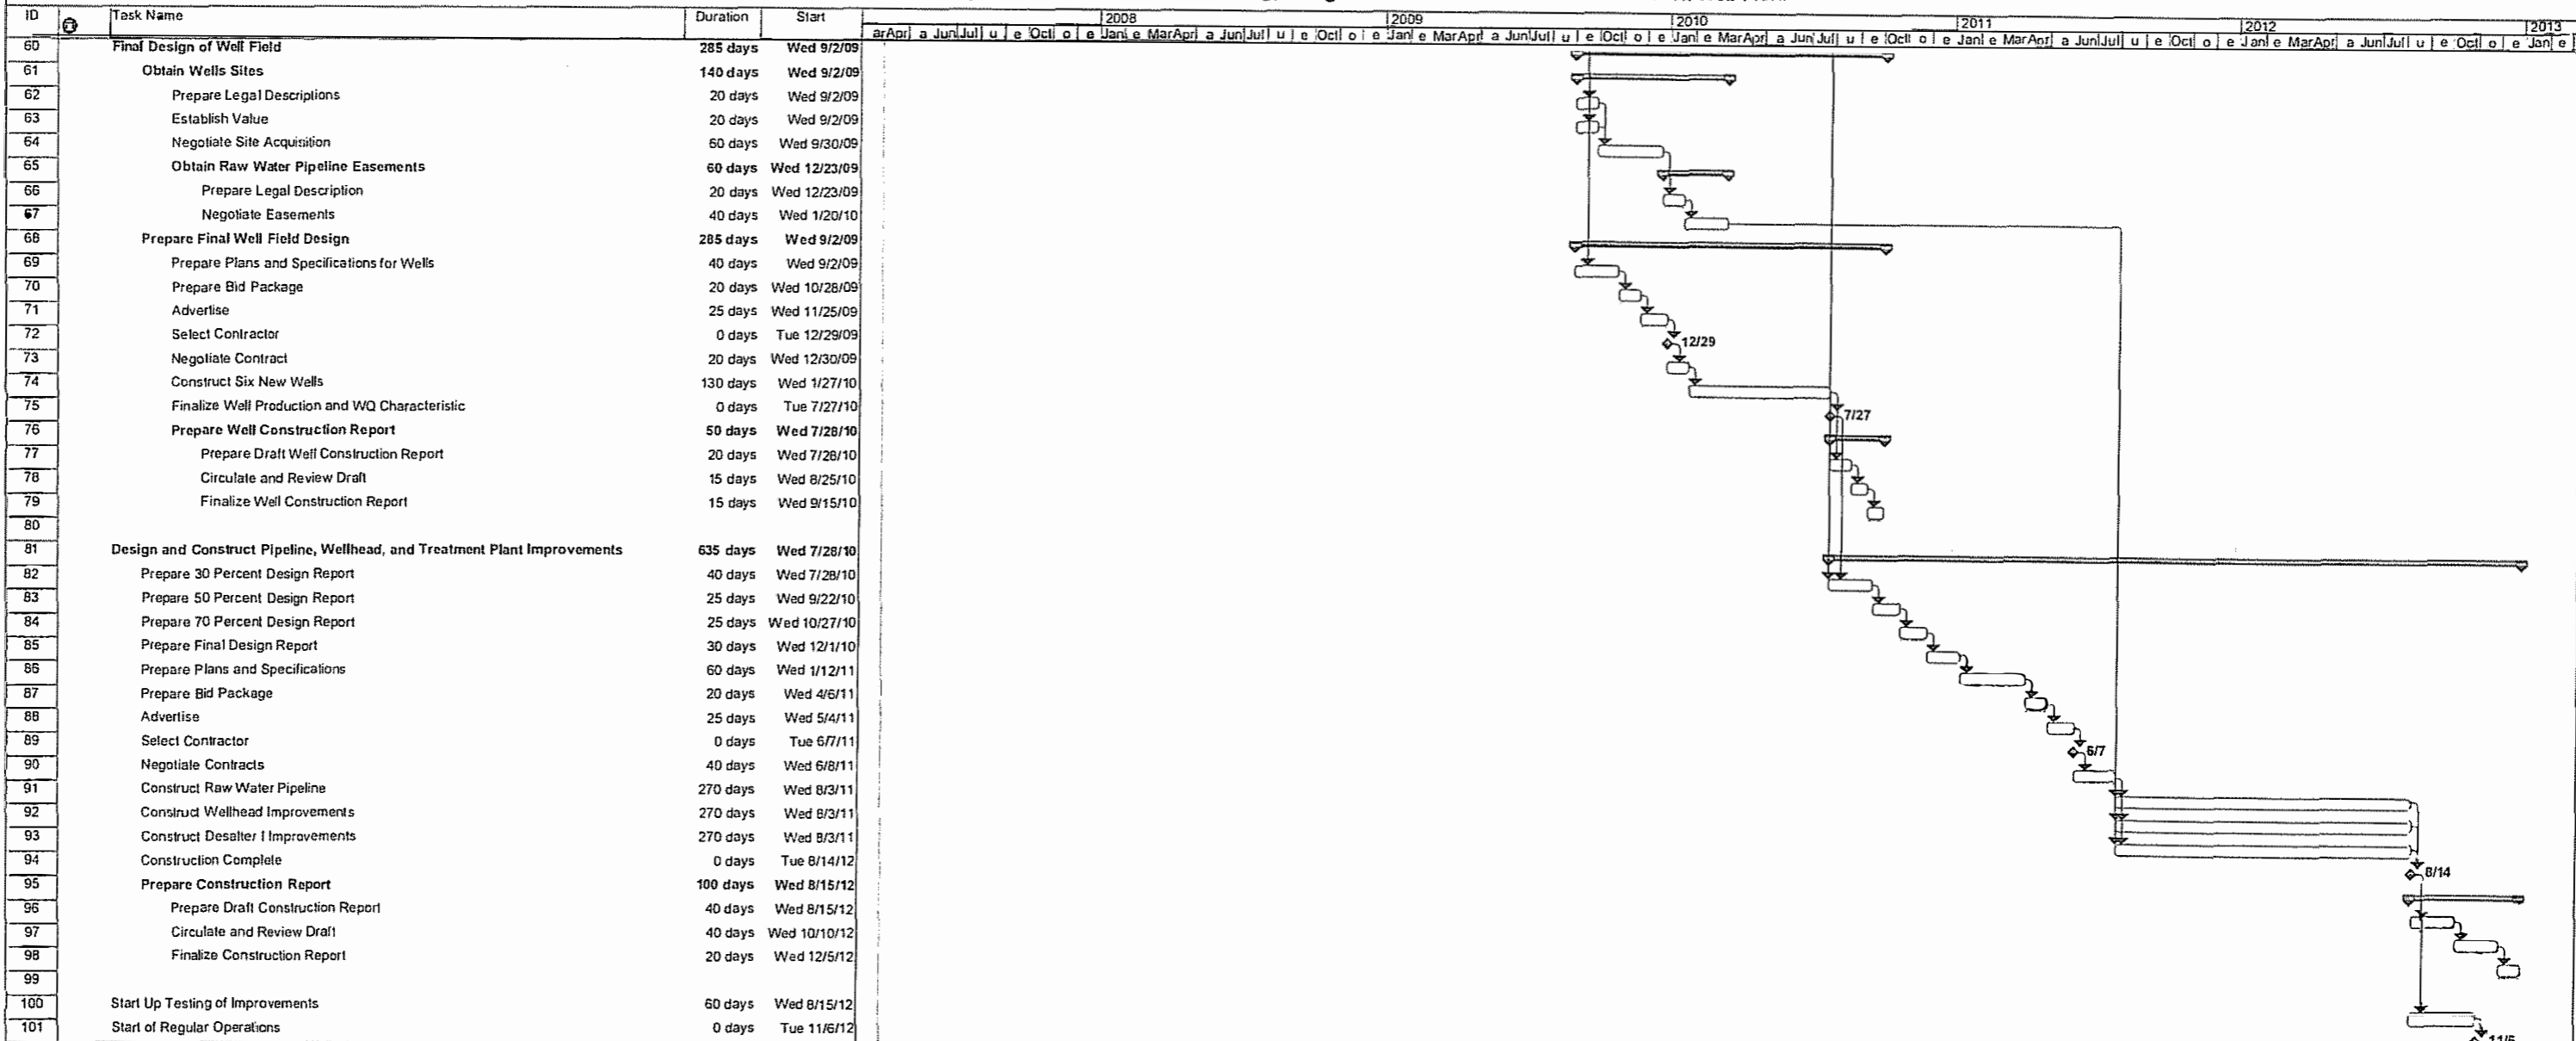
| ID | Task Name | Duration | Start |
|---|---|---|---|
| 60 | Final Design of Well Field | 285 days | Wed 9/2/09 |
| 61 | Obtain Wells Sites | 140 days | Wed 9/2/09 |
| 62 | Prepare Legal Descriptions | 20 days | Wed 9/2/09 |
| 63 | Establish Value | 20 days | Wed 9/2/09 |
| 64 | Negotiate Site Acquisition | 60 days | Wed 9/30/09 |
| 65 | Obtain Raw Water Pipeline Easements | 60 days | Wed 12/23/09 |
| 66 | Prepare Legal Description | 20 days | Wed 12/23/09 |
| 67 | Negotiate Easements | 40 days | Wed 1/20/10 |
| 68 | Prepare Final Well Field Design | 285 days | Wed 9/2/09 |
| 69 | Prepare Plans and Specifications for Wells | 40 days | Wed 9/2/09 |
| 70 | Prepare Bid Package | 20 days | Wed 10/28/09 |
| 71 | Advertise | 25 days | Wed 11/25/09 |
| 72 | Select Contractor | 0 days | Tue 12/29/09 |
| 73 | Negotiate Contract | 20 days | Wed 12/30/09 |
| 74 | Construct Six New Wells | 130 days | Wed 1/27/10 |
| 75 | Finalize Well Production and WQ Characteristic | 0 days | Tue 7/27/10 |
| 76 | Prepare Well Construction Report | 50 days | Wed 7/28/10 |
| 77 | Prepare Draft Well Construction Report | 20 days | Wed 7/28/10 |
| 78 | Circulate and Review Draft | 15 days | Wed 8/25/10 |
| 79 | Finalize Well Construction Report | 15 days | Wed 9/15/10 |
| 80 | | | |
| 81 | Design and Construct Pipeline, Wellhead, and Treatment Plant Improvements | 635 days | Wed 7/28/10 |
| 82 | Prepare 30 Percent Design Report | 40 days | Wed 7/28/10 |
| 83 | Prepare 50 Percent Design Report | 25 days | Wed 9/22/10 |
| 84 | Prepare 70 Percent Design Report | 25 days | Wed 10/27/10 |
| 85 | Prepare Final Design Report | 30 days | Wed 12/1/10 |
| 86 | Prepare Plans and Specifications | 60 days | Wed 1/12/11 |
| 87 | Prepare Bid Package | 20 days | Wed 4/6/11 |
| 88 | Advertise | 25 days | Wed 5/4/11 |
| 89 | Select Contractor | 0 days | Tue 6/7/11 |
| 90 | Negotiate Contracts | 40 days | Wed 6/8/11 |
| 91 | Construct Raw Water Pipeline | 270 days | Wed 8/3/11 |
| 92 | Construct Wellhead Improvements | 270 days | Wed 8/3/11 |
| 93 | Construct Desalter I Improvements | 270 days | Wed 8/3/11 |
| 94 | Construction Complete | 0 days | Tue 8/14/12 |
| 95 | Prepare Construction Report | 100 days | Wed 8/15/12 |
| 96 | Prepare Draft Construction Report | 40 days | Wed 8/15/12 |
| 97 | Circulate and Review Draft | 40 days | Wed 10/10/12 |
| 98 | Finalize Construction Report | 20 days | Wed 12/5/12 |
| 99 | | | |
| 100 | Start Up Testing of Improvements | 60 days | Wed 8/15/12 |
| 101 | Start of Regular Operations | 0 days | Tue 11/6/12 |

2008 2009 2010 2011 2012 2013
arApr a Jun Jul u e Oct o e Jan e MarApr a Jun Jul u e Oct o e Jan e MarApr a Jun Jul u e Oct o e Jan e MarApr a Jun Jul u e Oct o e Jan e MarApr a Jun Jul u e Oct o e Jan e MarApr a Jun Jul u e Oct o e Jan e

12/29
7/27
6/7
8/14
11/6